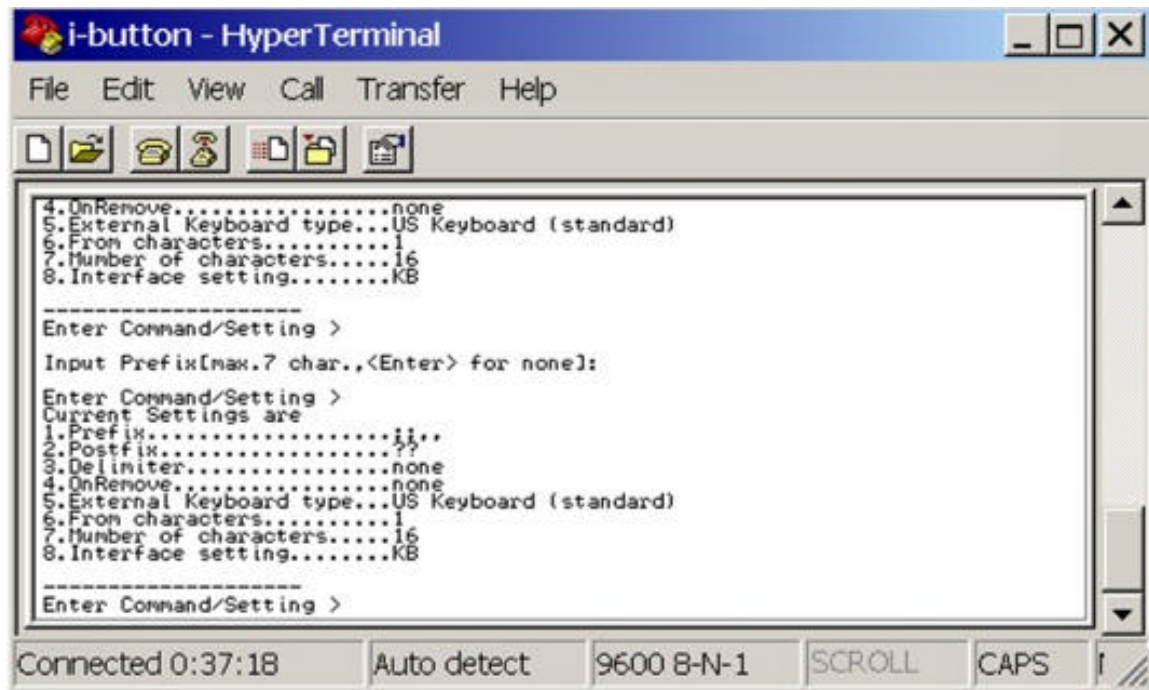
i-button - HyperTerminal

File Edit View Call Transfer Help

4.OnRemove..................none
5.External Keyboard type...US Keyboard (standard)
6.From characters..........1
7.Number of characters.....16
8.Interface setting........KB

--------------------
Enter Command/Setting >

Input Prefix[max.7 char.,<Enter> for none]:

Enter Command/Setting >
Current Settings are
1.Prefix....................;;,,
2.Postfix...................??
3.Delimiter.................none
4.OnRemove..................none
5.External Keyboard type...US Keyboard (standard)
6.From characters..........1
7.Number of characters.....16
8.Interface setting........KB

--------------------
Enter Command/Setting >

Connected 0:37:18 | Auto detect | 9600 8-N-1 | SCROLL | CAPS